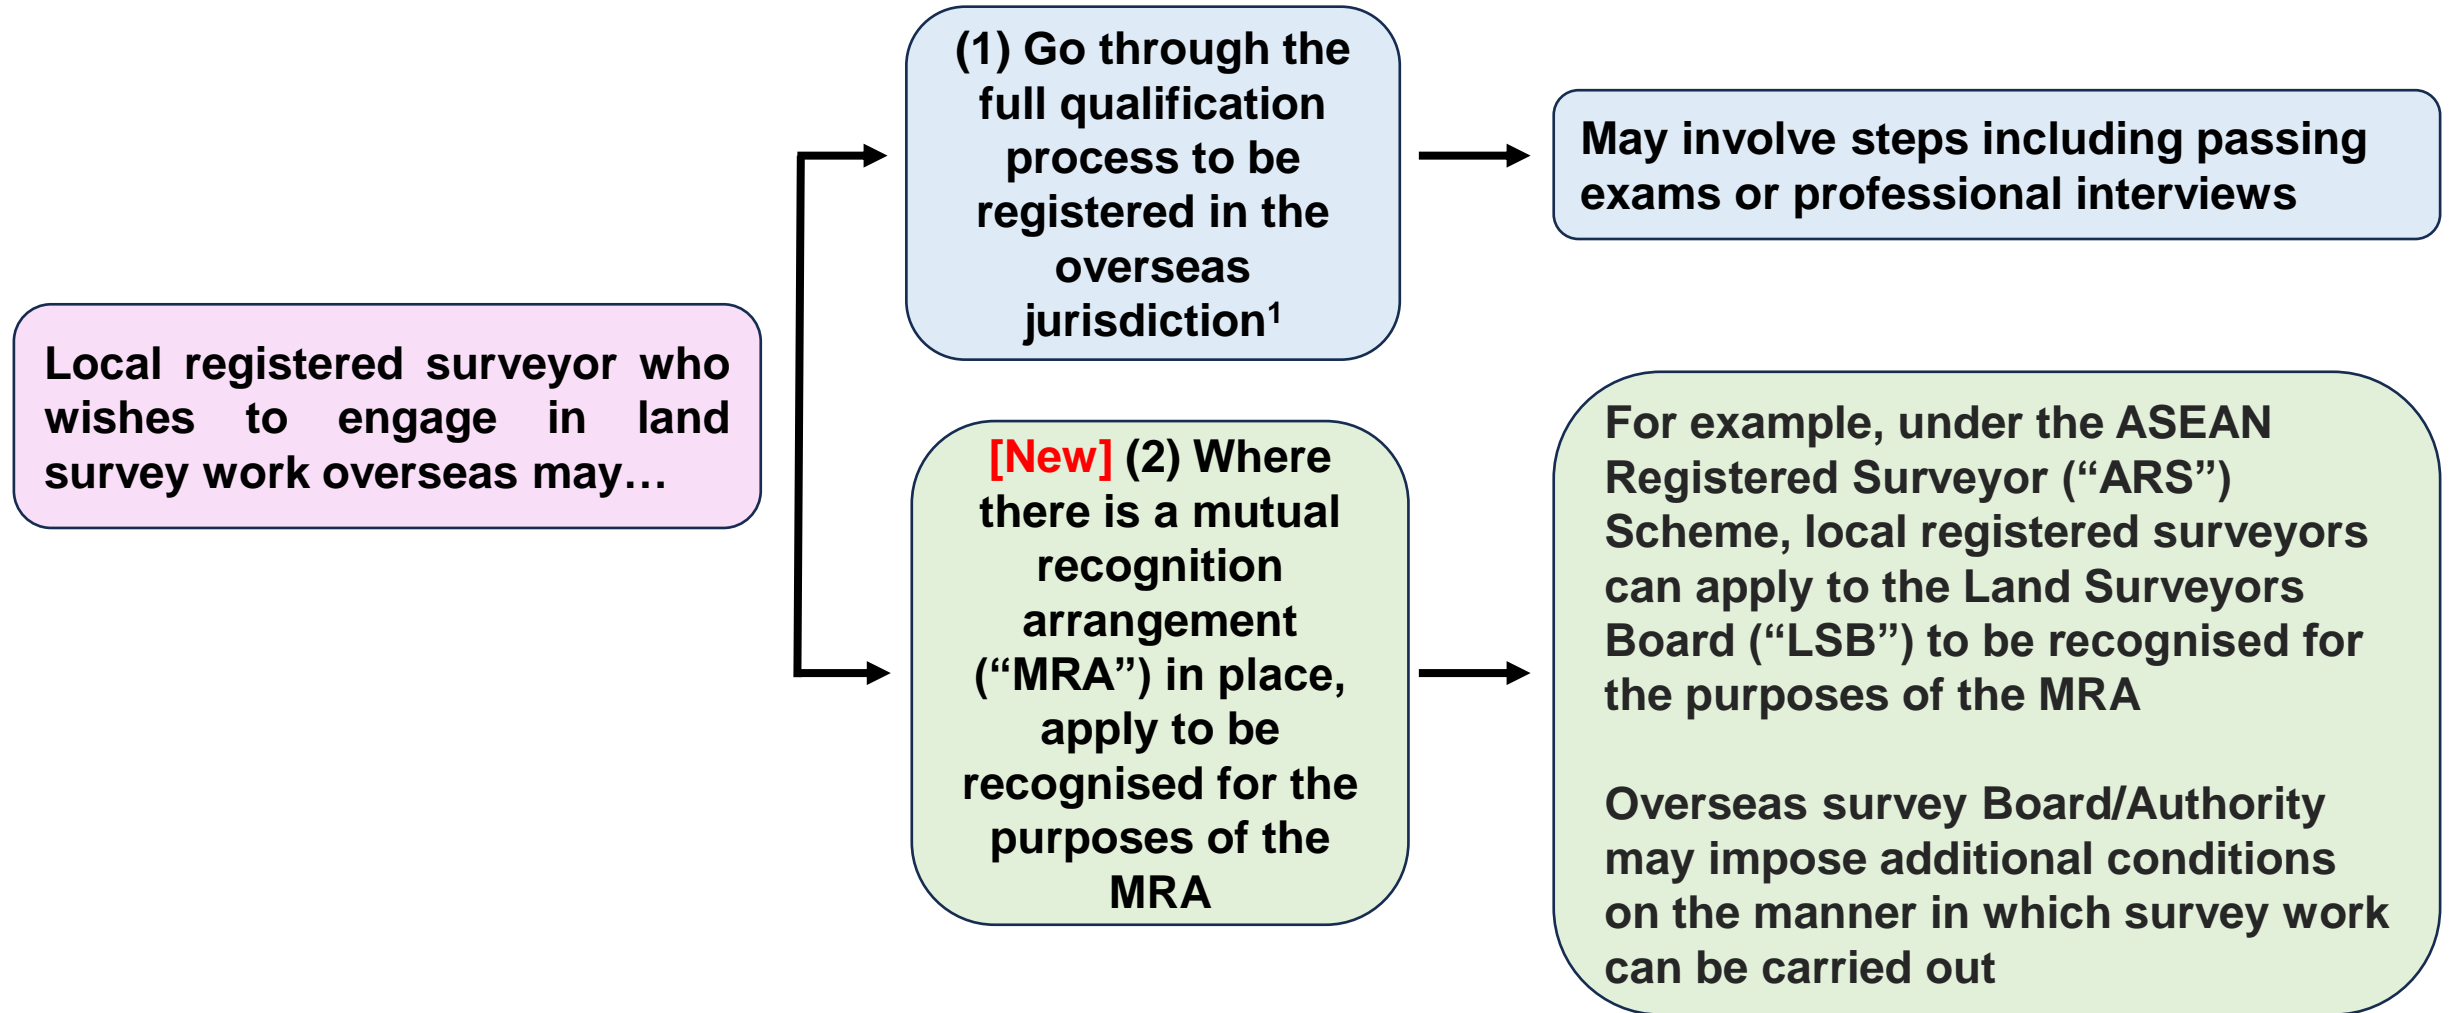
Local registered surveyor who wishes to engage in land survey work overseas may…

(1) Go through the full qualification process to be registered in the overseas jurisdiction$^1$

May involve steps including passing exams or professional interviews

[New] (2) Where there is a mutual recognition arrangement (“MRA”) in place, apply to be recognised for the purposes of the MRA

For example, under the ASEAN Registered Surveyor (“ARS”) Scheme, local registered surveyors can apply to the Land Surveyors Board (“LSB”) to be recognised for the purposes of the MRA

Overseas survey Board/Authority may impose additional conditions on the manner in which survey work can be carried out